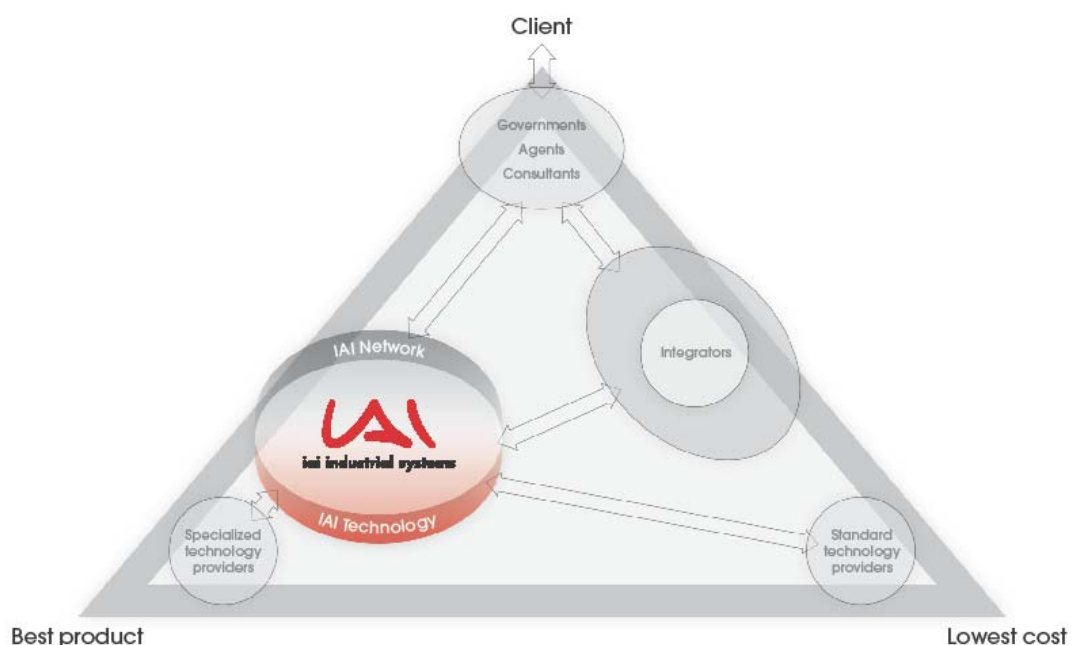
Client

Governments
Agents
Consultants

IAI Network

Integrators

IAI

iai industrial systems

IAI Technology

Specialized technology providers

Standard technology providers

Best product

Lowest cost